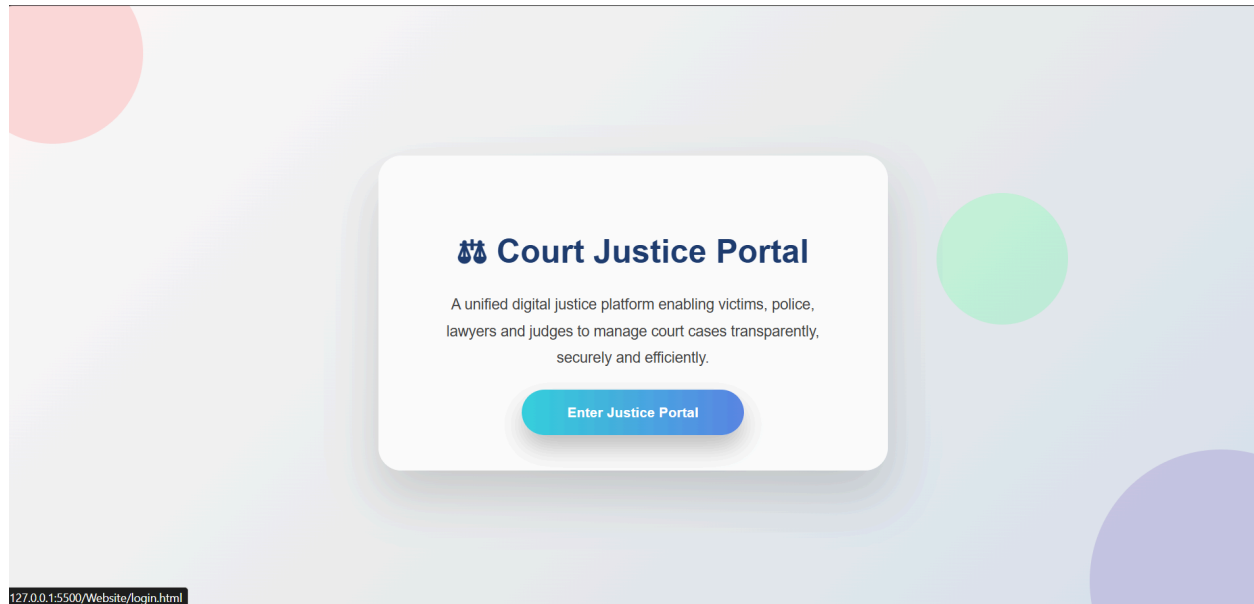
⚖️ Court Justice Portal

A unified digital justice platform enabling victims, police, lawyers and judges to manage court cases transparently, securely and efficiently.

Enter Justice Portal

127.0.0.1:5500/Website/login.html